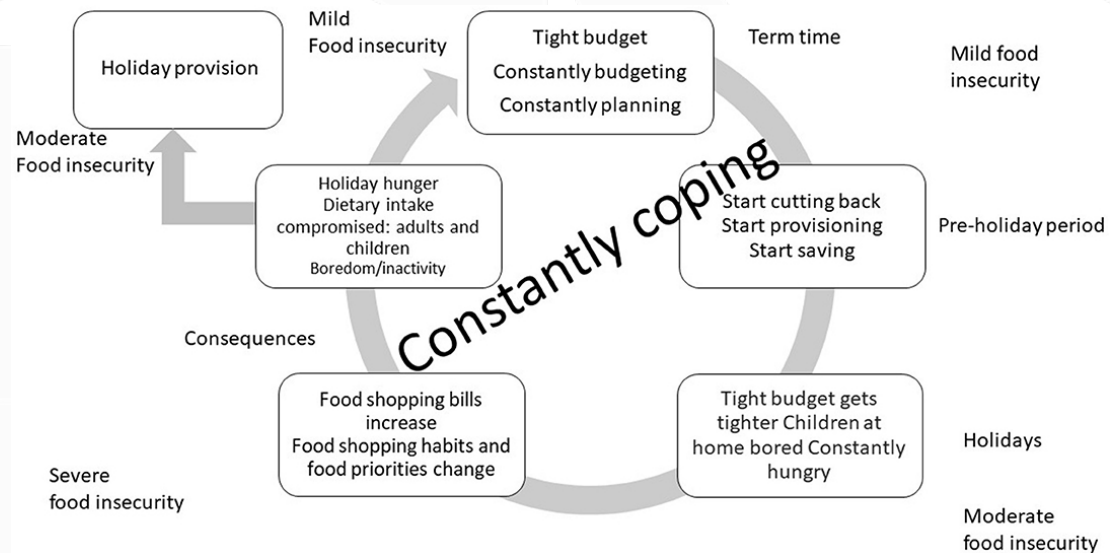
Holiday provision

Mild
Food insecurity

Tight budget
Constantly budgeting
Constantly planning

Term time

Mild food insecurity

Moderate
Food insecurity

Holiday hunger
Dietary intake compromised: adults and children
Boredom/inactivity

Constantly coping

Start cutting back
Start provisioning
Start saving

Pre-holiday period

Consequences

Food shopping bills increase
Food shopping habits and food priorities change

Tight budget gets tighter Children at home bored Constantly hungry

Holidays

Severe
food insecurity

Moderate
food insecurity